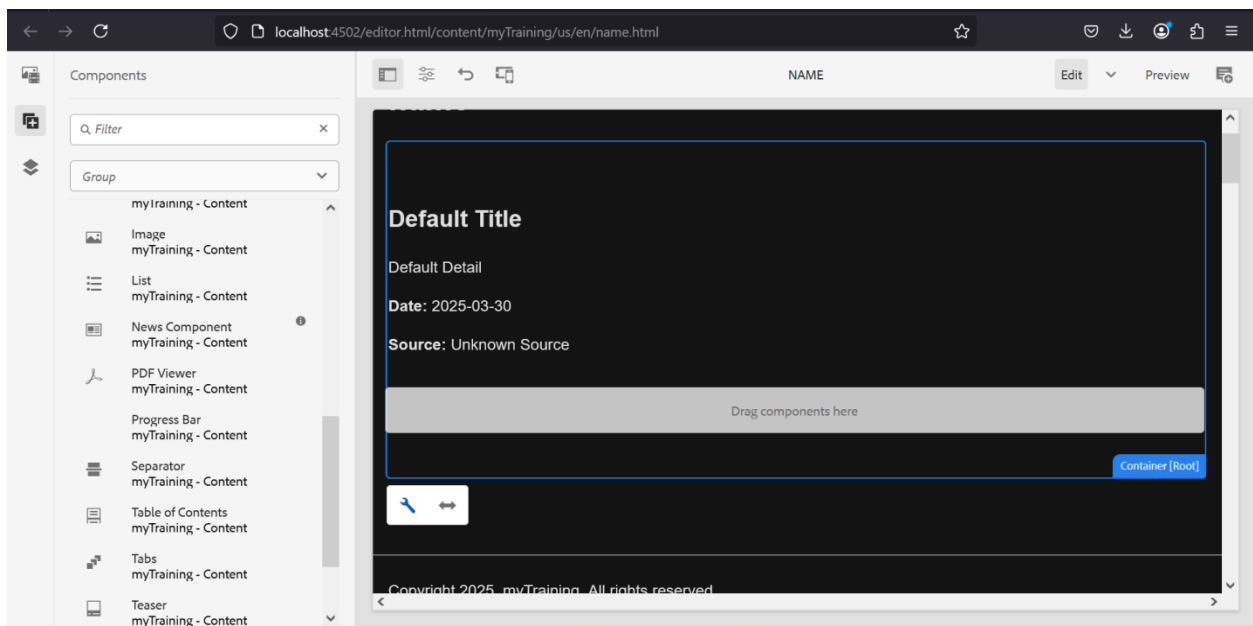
localhost:4502/editor.html/content/myTraining/us/en/name.html

Components

Filter

Group

myTraining - Content

Image
myTraining - Content

List
myTraining - Content

News Component
myTraining - Content

PDF Viewer
myTraining - Content

Progress Bar
myTraining - Content

Separator
myTraining - Content

Table of Contents
myTraining - Content

Tabs
myTraining - Content

Teaser
myTraining - Content

NAME

Edit

Preview

Default Title

Default Detail

**Date:** 2025-03-30

**Source:** Unknown Source

Drag components here

Container [Root]

Copyright 2025, myTraining. All rights reserved.